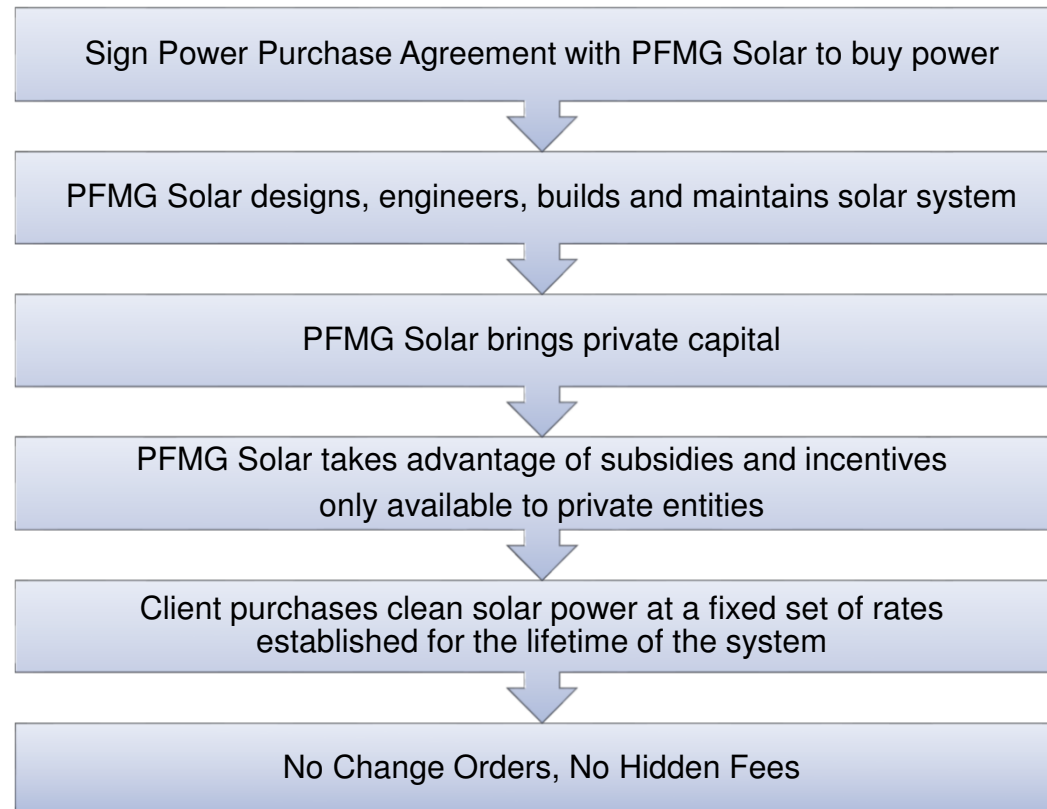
Sign Power Purchase Agreement with PFMG Solar to buy power

PFMG Solar designs, engineers, builds and maintains solar system

PFMG Solar brings private capital

PFMG Solar takes advantage of subsidies and incentives only available to private entities

Client purchases clean solar power at a fixed set of rates established for the lifetime of the system

No Change Orders, No Hidden Fees